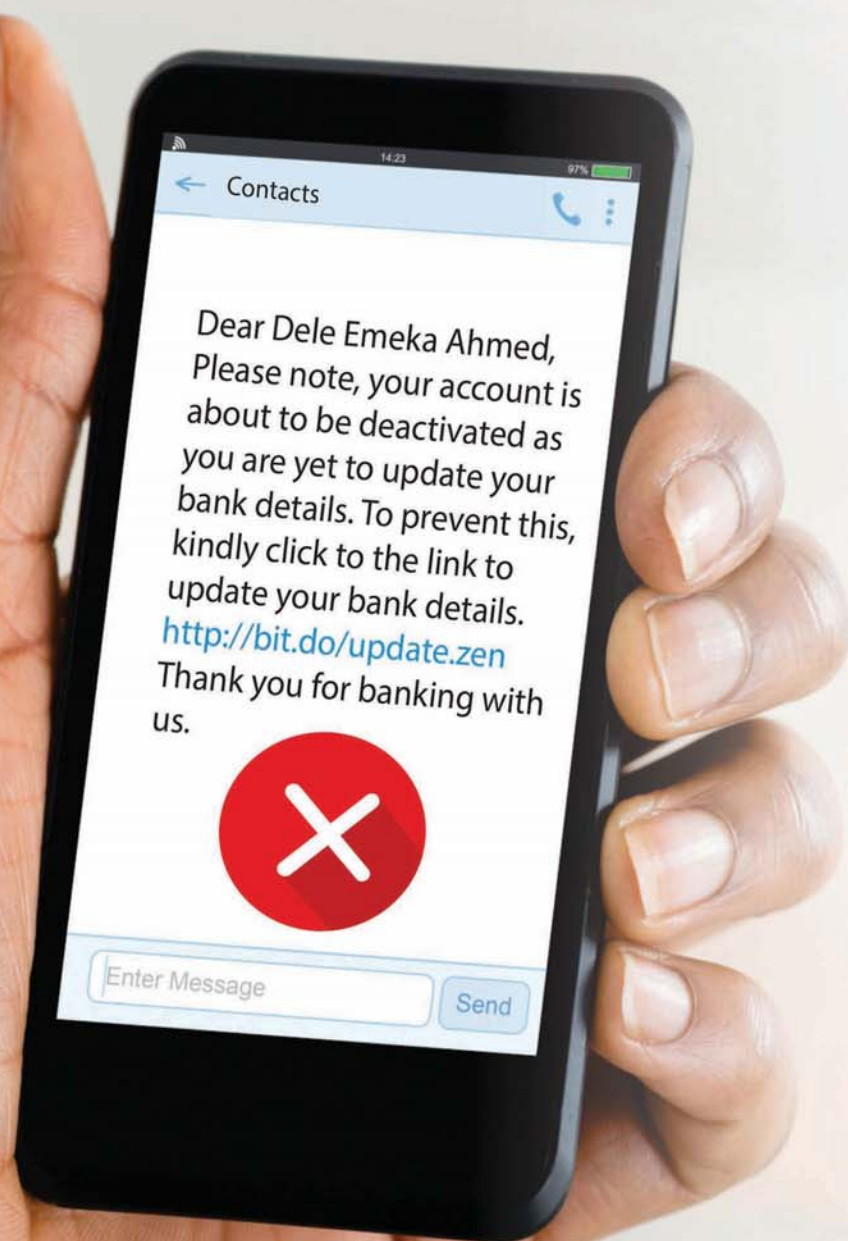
14:23
97%

Contacts

Dear Dele Emeka Ahmed,
Please note, your account is about to be deactivated as you are yet to update your bank details. To prevent this, kindly click to the link to update your bank details.
http://bit.do/update.zen
Thank you for banking with us.

Enter Message
Send